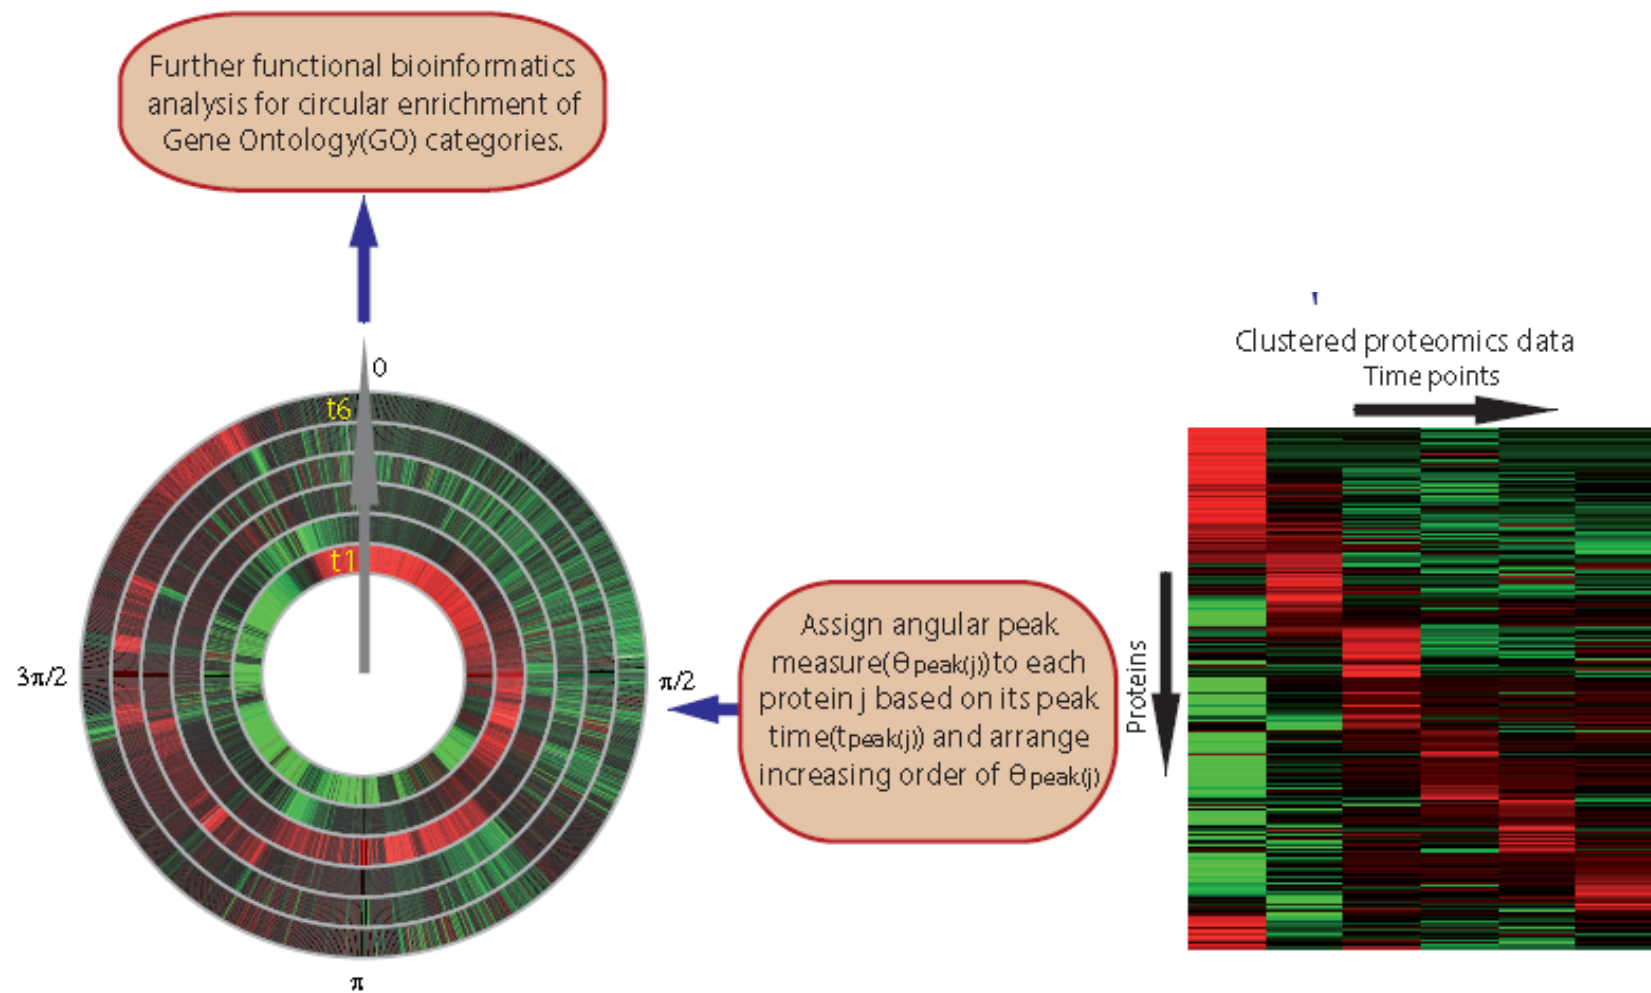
Further functional bioinformatics analysis for circular enrichment of Gene Ontology(GO) categories.

0

t6

t1

$3\pi/2$

$\pi/2$

$\pi$

Clustered proteomics data

Time points

Proteins

Assign angular peak measure($\theta_{peak(j)}$)to each protein j based on its peak time($t_{peak(j)}$) and arrange increasing order of $\theta_{peak(j)}$